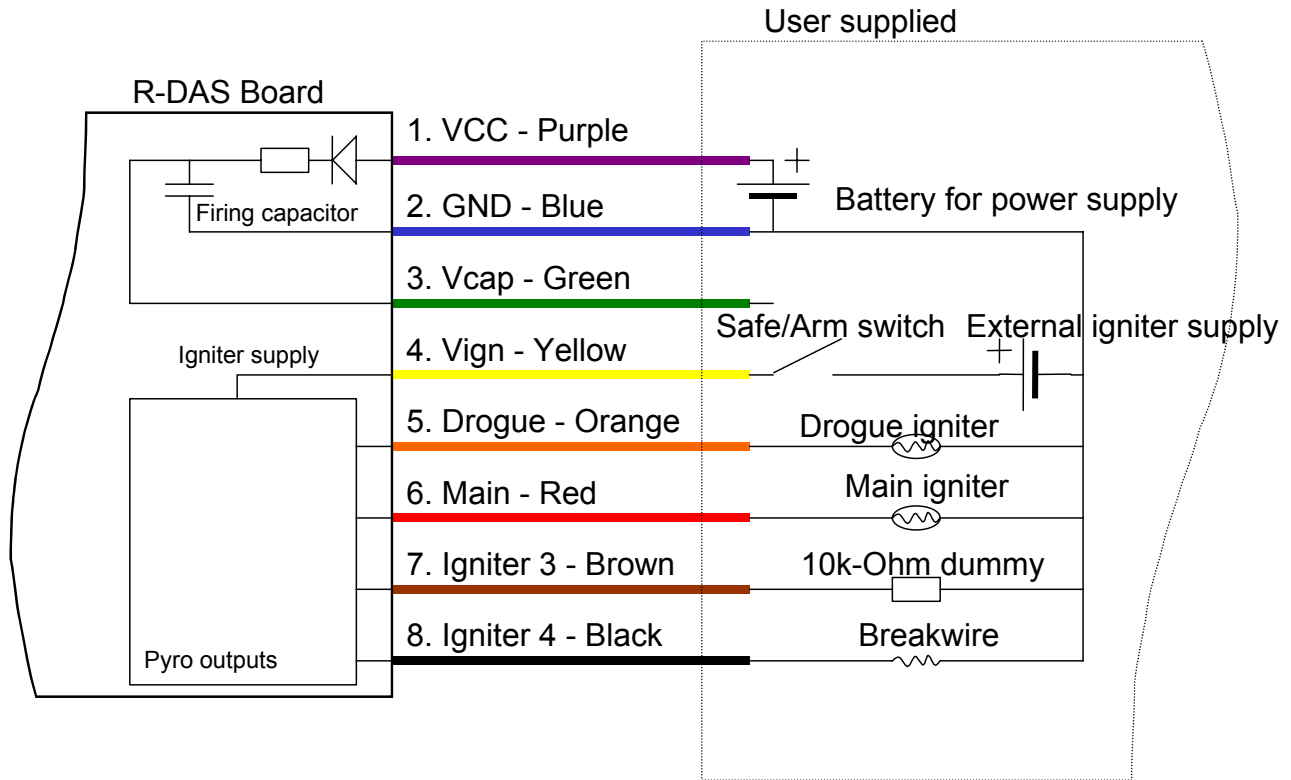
User supplied

R-DAS Board

1. VCC - Purple

Firing capacitor

2. GND - Blue

Battery for power supply

3. Vcap - Green

Igniter supply

4. Vign - Yellow

Safe/Arm switch

External igniter supply

5. Drogue - Orange

Drogue igniter

6. Main - Red

Main igniter

7. Igniter 3 - Brown

10k-Ohm dummy

8. Igniter 4 - Black

Breakwire

Pyro outputs